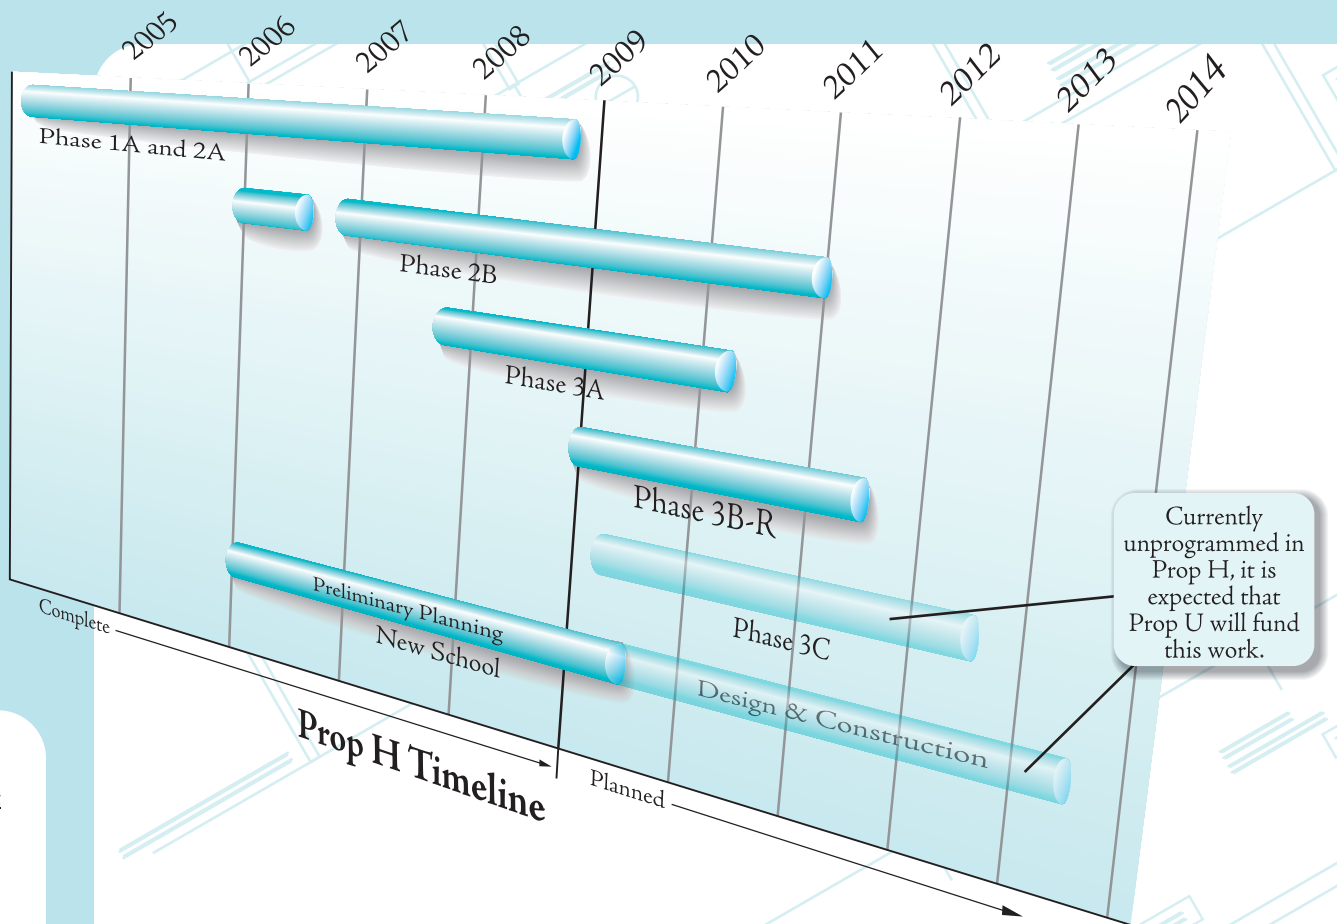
2005 2006 2007 2008 2009 2010 2011 2012 2013 2014

Phase 1A and 2A

Phase 2B

Phase 3A

Phase 3B-R

Phase 3C

Currently unprogrammed in Prop H, it is expected that Prop U will fund this work.

Preliminary Planning

New School

Design & Construction

Complete

Prop H Timeline

Planned